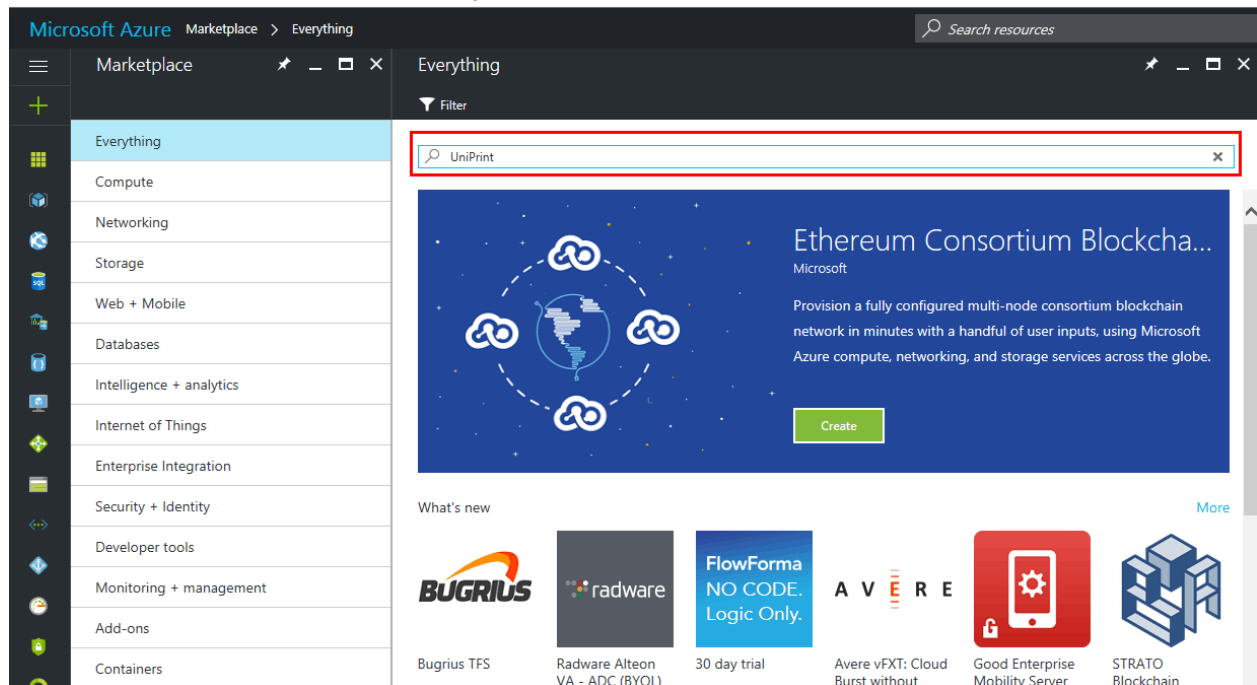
Microsoft Azure Marketplace > Everything

Search resources

Marketplace

Everything

Filter

Everything
Compute
Networking
Storage
Web + Mobile
Databases
Intelligence + analytics
Internet of Things
Enterprise Integration
Security + Identity
Developer tools
Monitoring + management
Add-ons
Containers

UniPrint

Ethereum Consortium Blockcha...
Microsoft
Provision a fully configured multi-node consortium blockchain network in minutes with a handful of user inputs, using Microsoft Azure compute, networking, and storage services across the globe.

Create

What's new

More

BUGRIUS
Bugrius TFS

radware
Radware Alteon VA - ADC (BYOL)

FlowForma NO CODE. Logic Only.
30 day trial

AVERE
Avere vFXT: Cloud Burst without

Good Enterprise Mobility Server

STRATO Blockchain